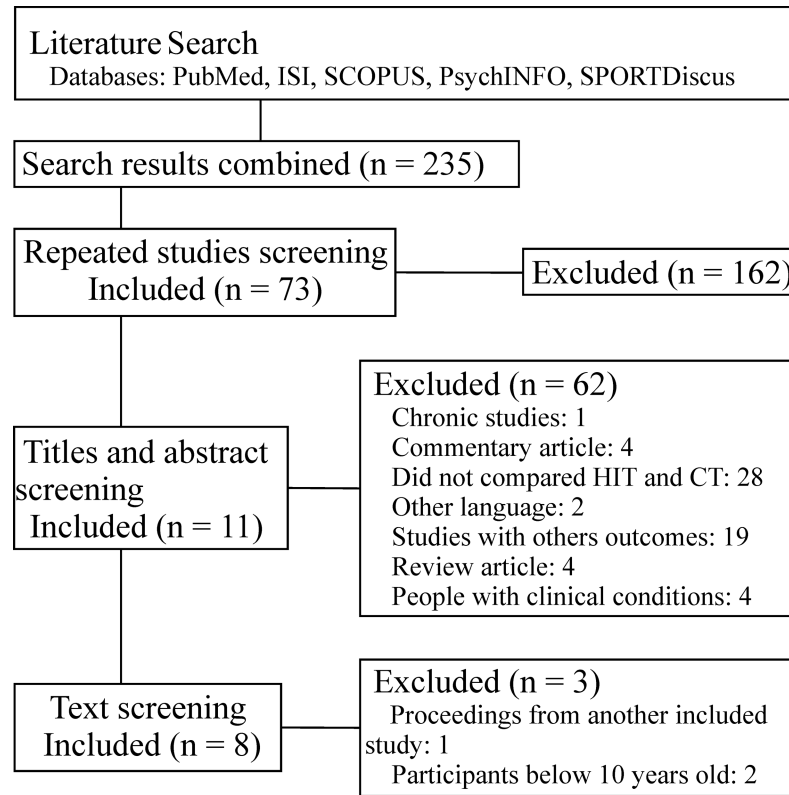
Literature Search
Databases: PubMed, ISI, SCOPUS, PsychINFO, SPORTDiscus

Search results combined (n = 235)

Repeated studies screening
Included (n = 73)

Excluded (n = 162)

Excluded (n = 62)
Chronic studies: 1
Commentary article: 4
Did not compared HIT and CT: 28
Other language: 2
Studies with others outcomes: 19
Review article: 4
People with clinical conditions: 4

Titles and abstract screening
Included (n = 11)

Excluded (n = 3)
Proceedings from another included study: 1
Participants below 10 years old: 2

Text screening
Included (n = 8)